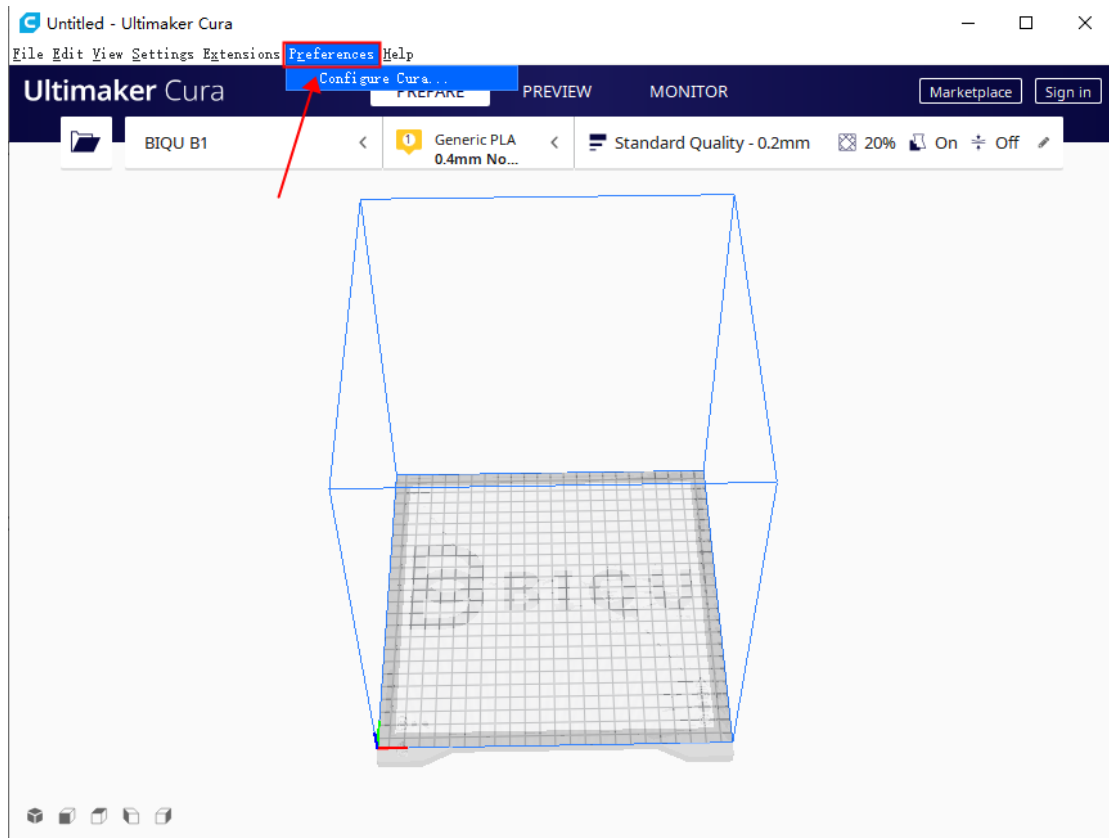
Untitled - Ultimaker Cura

File Edit View Settings Extensions Preferences Help

Configure Cura...

Ultimaker Cura PREPARE PREVIEW MONITOR Marketplace Sign in

BIQU B1

1 Generic PLA 0.4mm No...

Standard Quality - 0.2mm 20% On Off